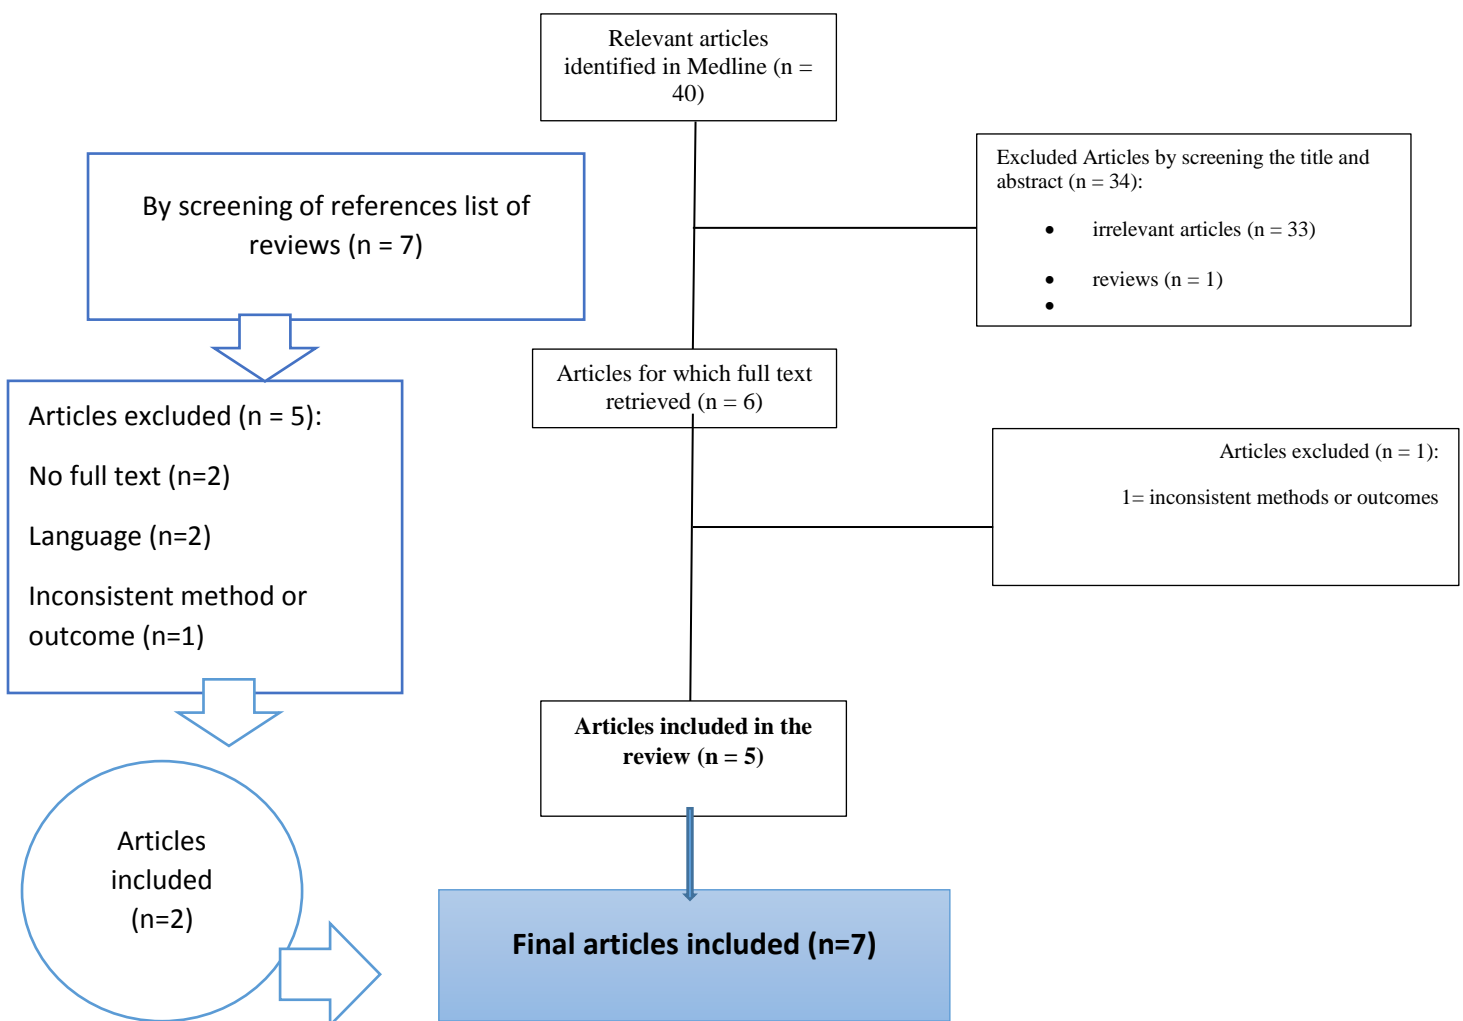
Relevant articles identified in Medline (n = 40)

By screening of references list of reviews (n = 7)

Excluded Articles by screening the title and abstract (n = 34):

- irrelevant articles (n = 33)
- reviews (n = 1)
-

Articles for which full text retrieved (n = 6)

Articles excluded (n = 5):

No full text (n=2)

Language (n=2)

Inconsistent method or outcome (n=1)

Articles excluded (n = 1):

1= inconsistent methods or outcomes

Articles included in the review (n = 5)

Articles included (n=2)

Final articles included (n=7)